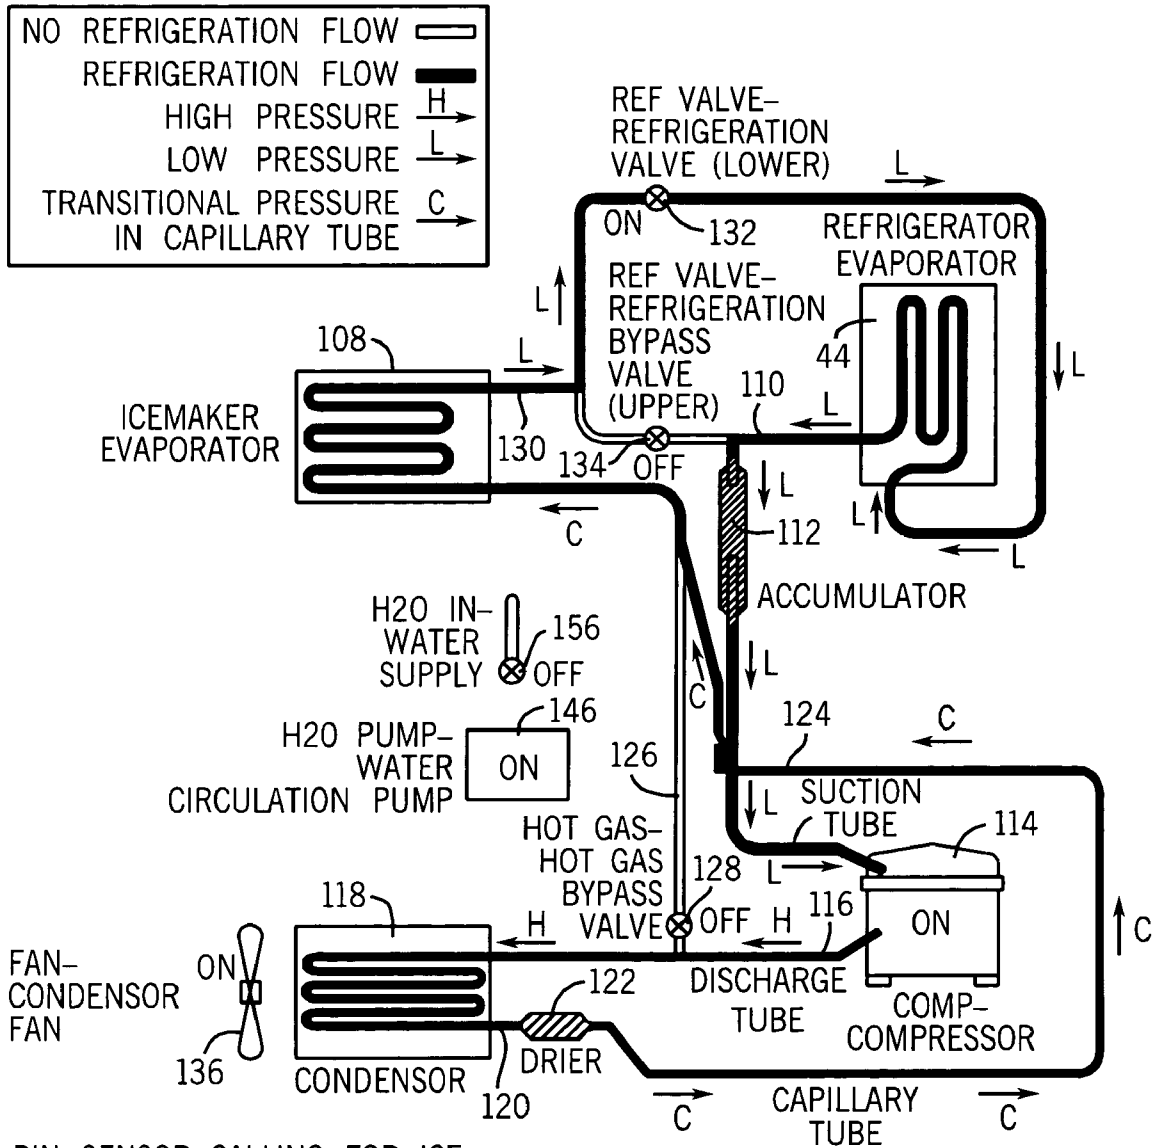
NO REFRIGERATION FLOW
REFRIGERATION FLOW
HIGH PRESSURE H
LOW PRESSURE L
TRANSITIONAL PRESSURE IN CAPILLARY TUBE C

REF VALVE– REFRIGERATION VALVE (LOWER)
L
ON
132
REFRIGERATOR EVAPORATOR
L
REF VALVE– REFRIGERATION BYPASS VALVE (UPPER)
44
L
108
L
110
L
ICEMAKER EVAPORATOR
130
134
OFF
L
L
C
112
L
ACCUMULATOR
H20 IN– WATER SUPPLY
156
OFF
C
L
146
H20 PUMP– WATER CIRCULATION PUMP
ON
124
C
126
SUCTION TUBE
L
114
HOT GAS– HOT GAS BYPASS VALVE
128
OFF
L
118
H
H
116
ON
C
FAN– CONDENSOR FAN
ON
DISCHARGE TUBE
COMP– COMPRESSOR
122
DRIER
136
CONDENSOR
120
C
CAPILLARY TUBE
C
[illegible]